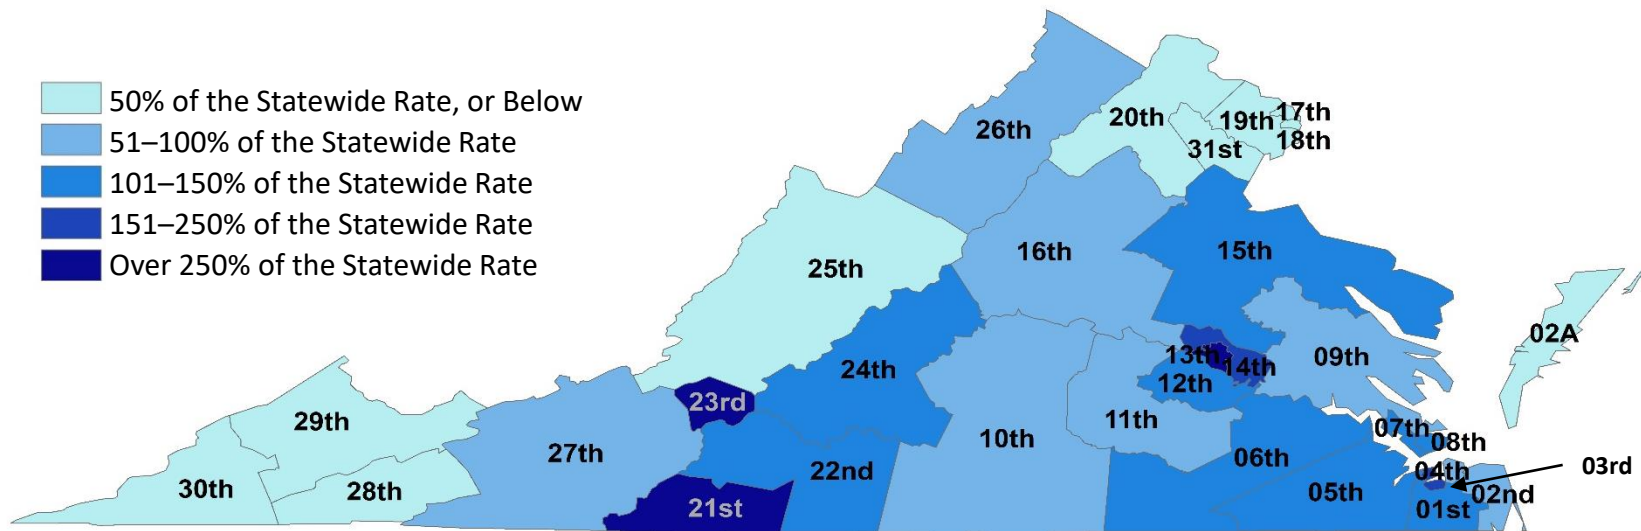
50% of the Statewide Rate, or Below
51–100% of the Statewide Rate
101–150% of the Statewide Rate
151–250% of the Statewide Rate
Over 250% of the Statewide Rate

26th
20th
19th
17th
31st
18th
16th
15th
25th
02A
13th
14th
09th
12th
24th
23rd
29th
11th
10th
07th
08th
27th
06th
22nd
04th
03rd
30th
28th
05th
02nd
21st
01st